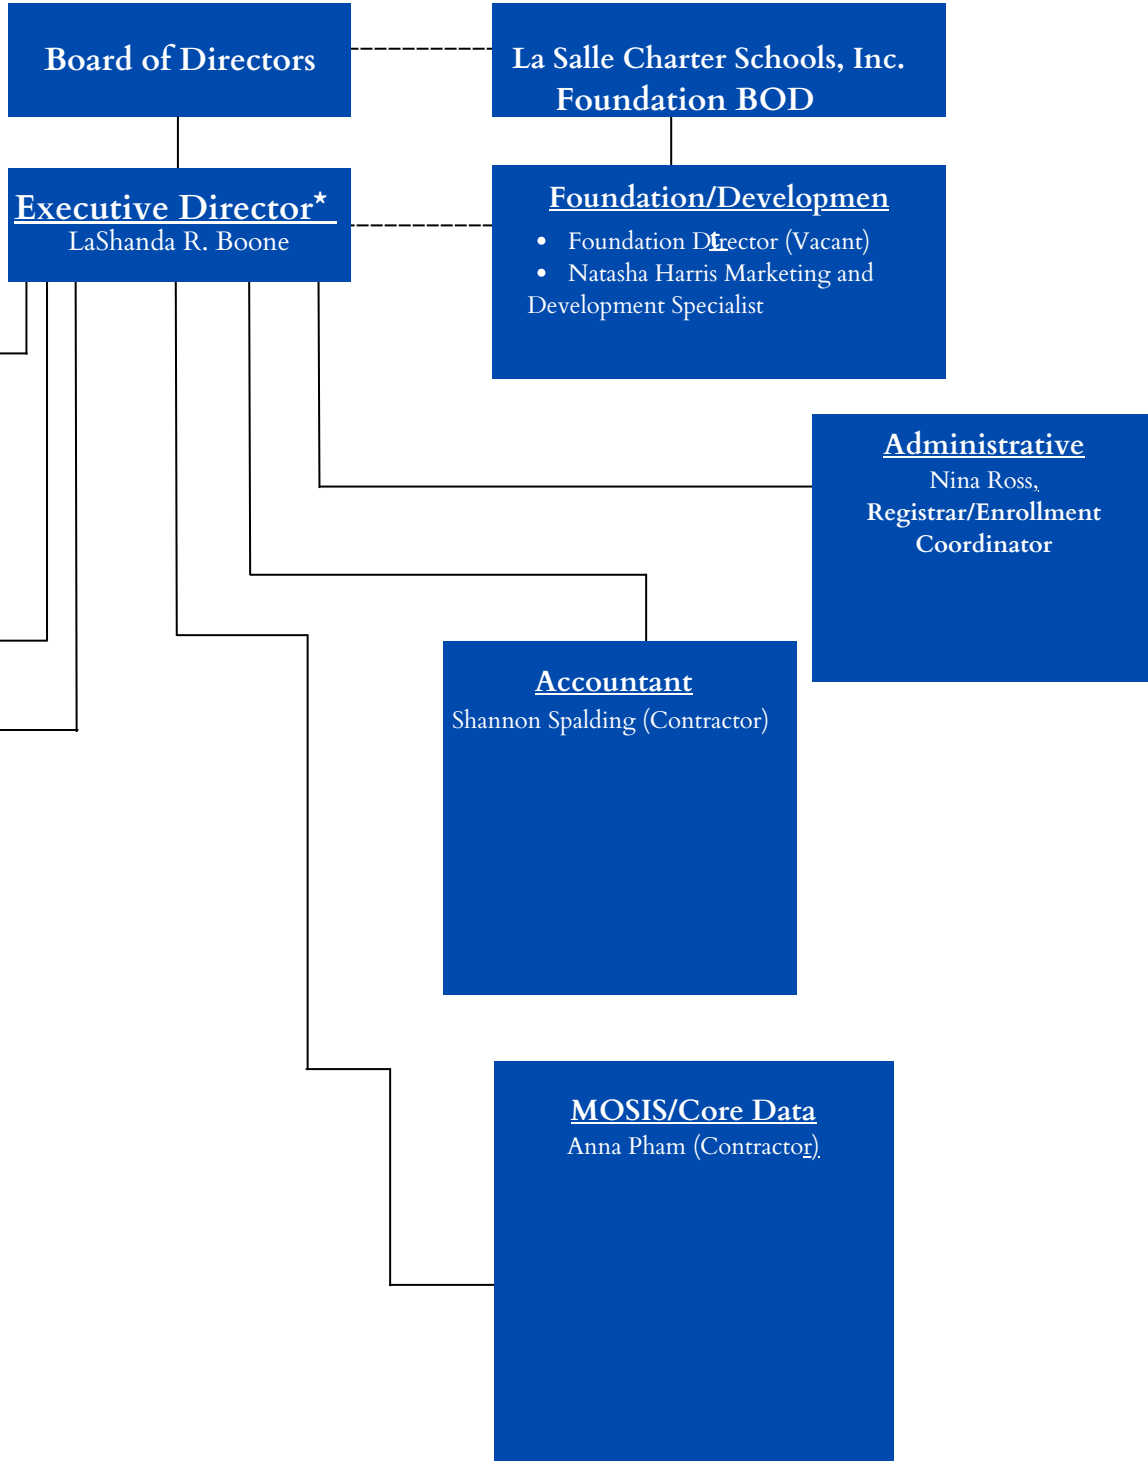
Board of Directors

La Salle Charter Schools, Inc. Foundation BOD

Executive Director*
LaShanda R. Boone

Foundation/Developmen
• Foundation Director (Vacant)
• Natasha Harris Marketing and Development Specialist

Administrative
Nina Ross,
Registrar/Enrollment Coordinator

Accountant
Shannon Spalding (Contractor)

MOSIS/Core Data
Anna Pham (Contractor)